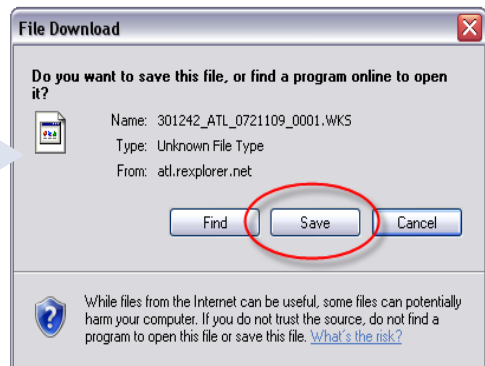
File Download

Do you want to save this file, or find a program online to open it?

Name: 301242_ATL_0721109_0001.WKS
Type: Unknown File Type
From: atl.rexplorer.net

Find
Save
Cancel

While files from the Internet can be useful, some files can potentially harm your computer. If you do not trust the source, do not find a program to open this file or save this file. What's the risk?